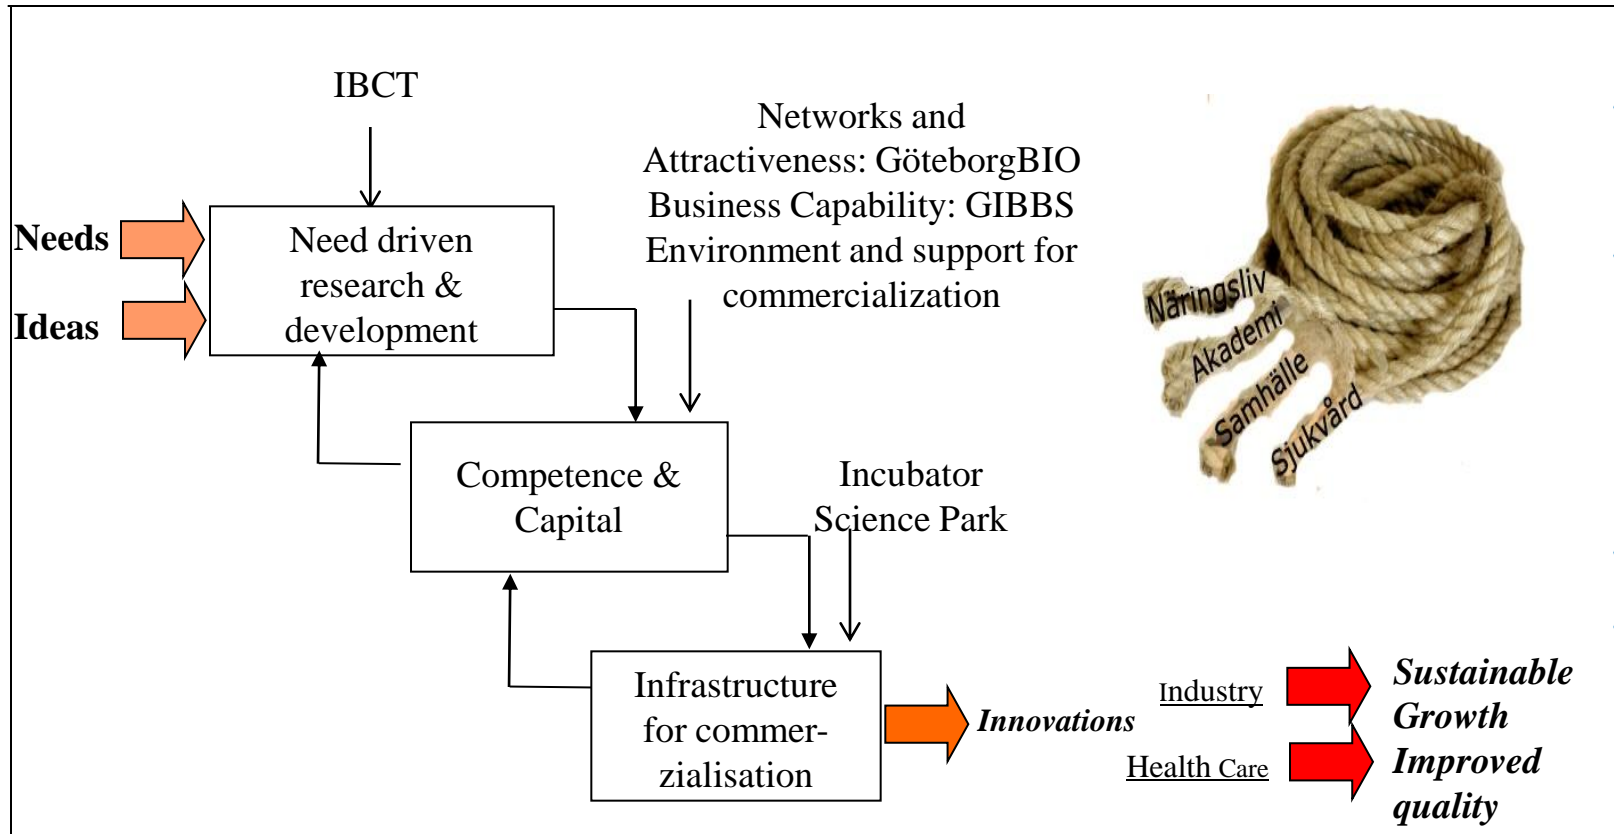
IBCT

Networks and
Attractiveness: GöteborgBIO
Business Capability: GIBBS
Environment and support for
commercialization

Needs

Ideas

Need driven
research &
development

Näringsliv
Akademi
Samhälle
Sjukvård

Competence &
Capital

Incubator
Science Park

Infrastructure
for commerzialisation

Innovations

Industry

Health Care

Sustainable
Growth
Improved
quality